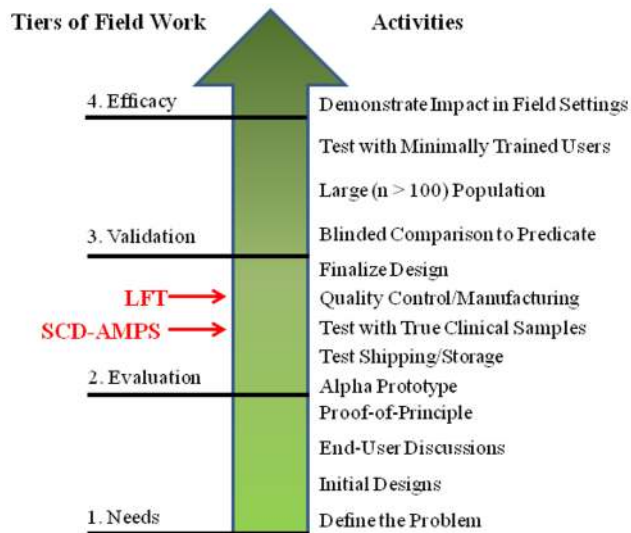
Tiers of Field Work

Activities

4. Efficacy

Demonstrate Impact in Field Settings

Test with Minimally Trained Users

Large (n > 100) Population

3. Validation

Blinded Comparison to Predicate

Finalize Design

LFT

Quality Control/Manufacturing

SCD-AMPS

Test with True Clinical Samples

Test Shipping/Storage

2. Evaluation

Alpha Prototype

Proof-of-Principle

End-User Discussions

Initial Designs

1. Needs

Define the Problem